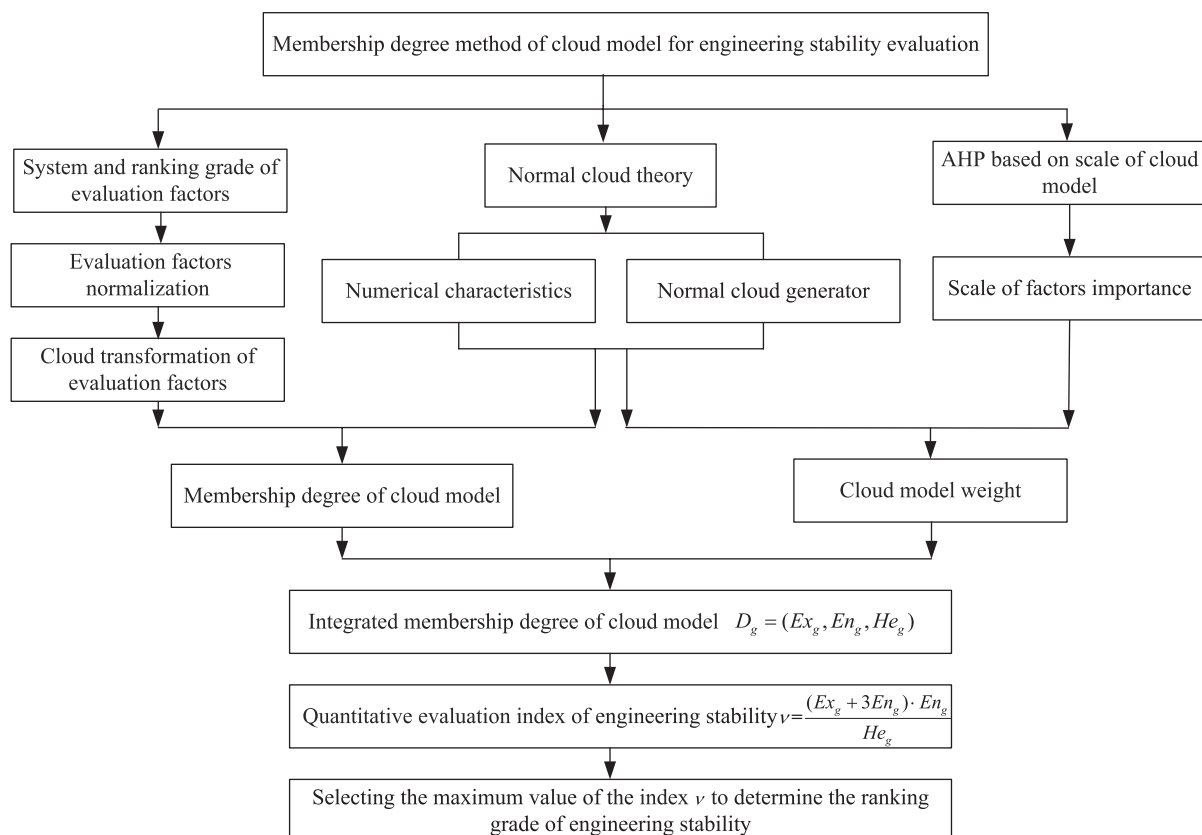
Membership degree method of cloud model for engineering stability evaluation

System and ranking grade of evaluation factors

Evaluation factors normalization

Cloud transformation of evaluation factors

Normal cloud theory

Numerical characteristics

Normal cloud generator

AHP based on scale of cloud model

Scale of factors importance

Membership degree of cloud model

Cloud model weight

Integrated membership degree of cloud model $D_g = (Ex_g, En_g, He_g)$

Quantitative evaluation index of engineering stability $\nu=\frac{(Ex_g + 3En_g)\cdot En_g}{He_g}$

Selecting the maximum value of the index $\nu$ to determine the ranking grade of engineering stability